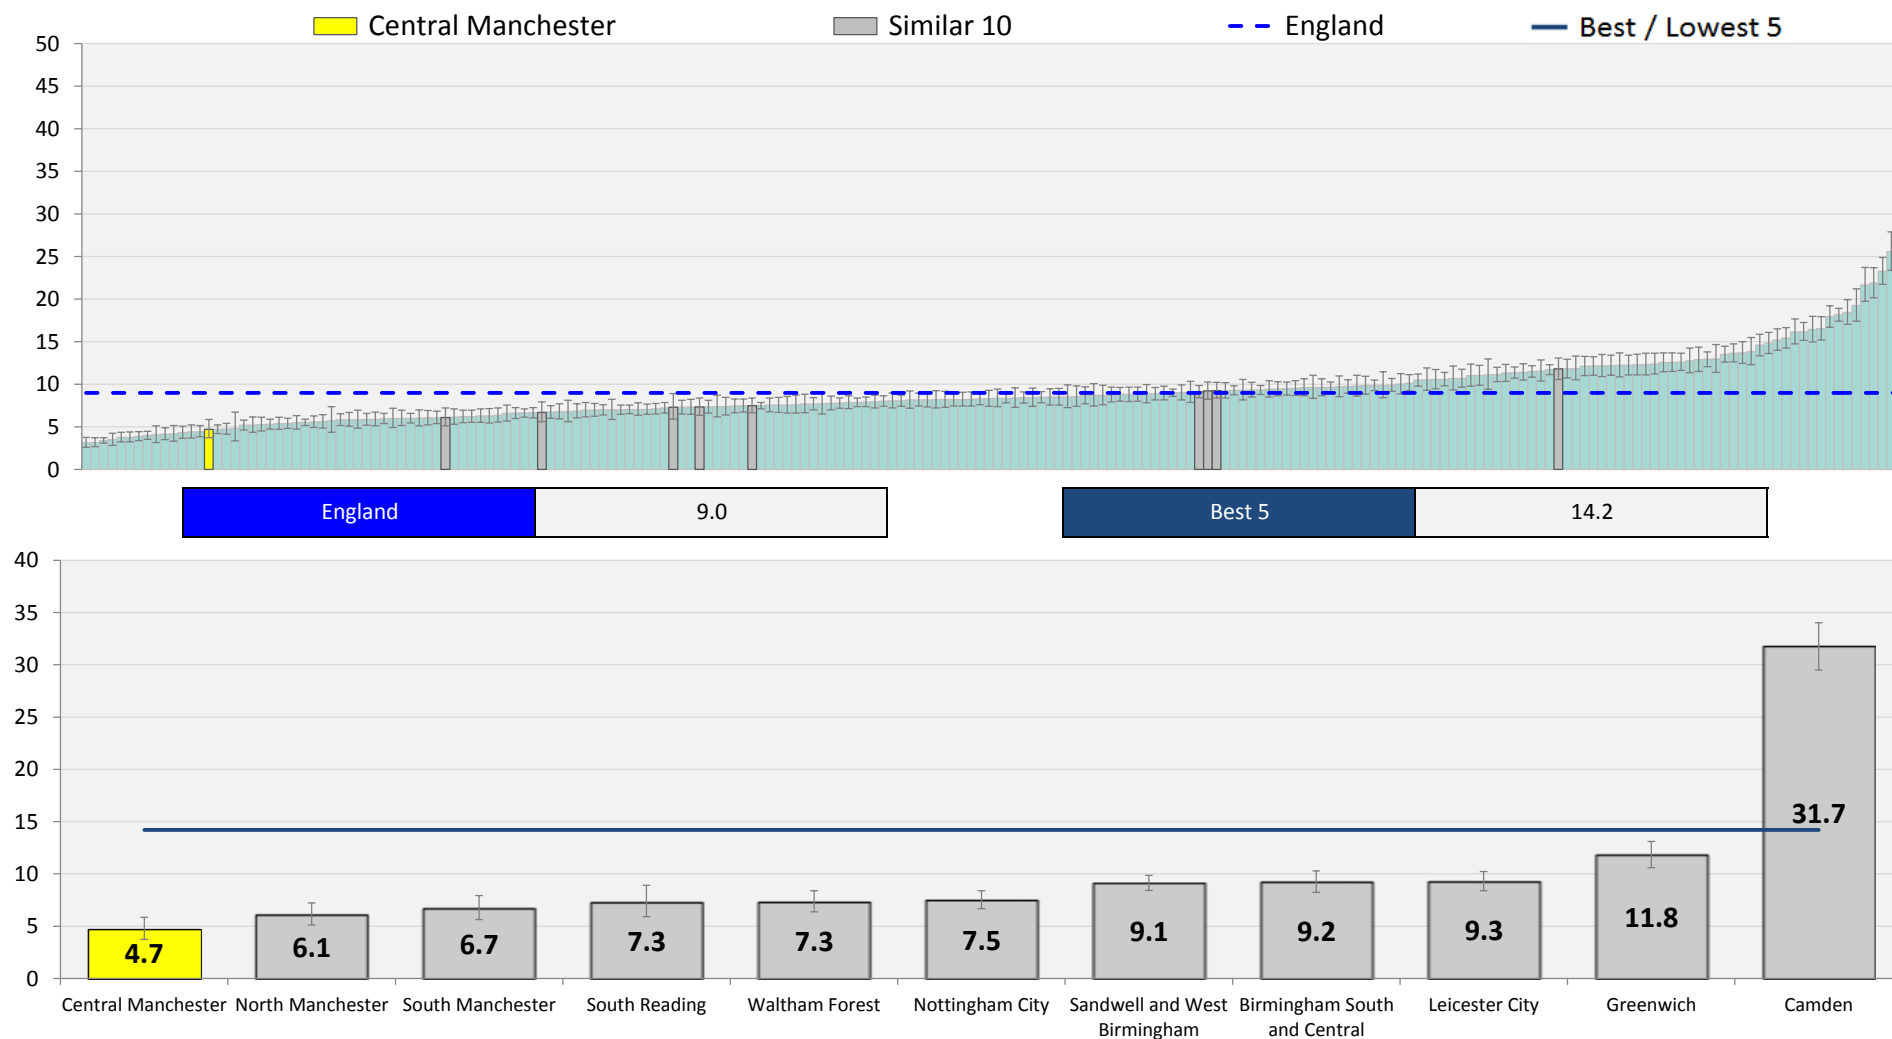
Central Manchester   Similar 10   England   Best / Lowest 5

50
45
40
35
30
25
20
15
10
5
0

| England | 9.0 |
|---|---|

| Best 5 | 14.2 |
|---|---|

40
35
30
25
20
15
10
5
0

4.7 Central Manchester
6.1 North Manchester
6.7 South Manchester
7.3 South Reading
7.3 Waltham Forest
7.5 Nottingham City
9.1 Sandwell and West Birmingham
9.2 Birmingham South and Central
9.3 Leicester City
11.8 Greenwich
31.7 Camden